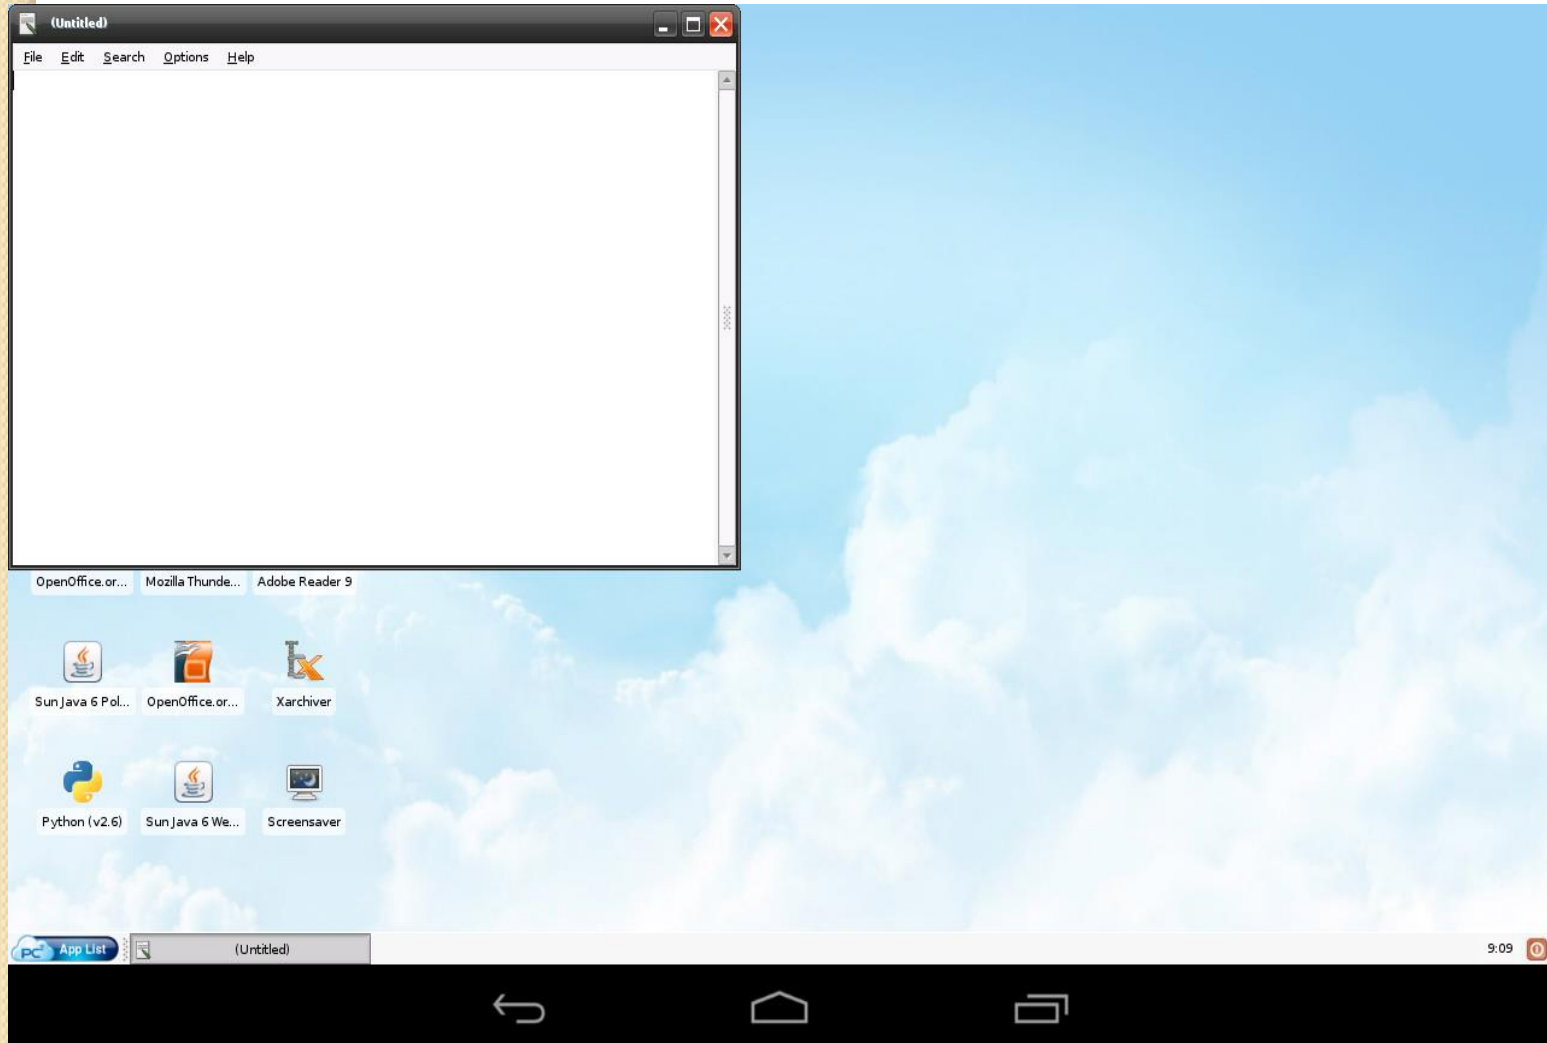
(Untitled)

File Edit Search Options Help

OpenOffice.or... Mozilla Thunde... Adobe Reader 9

Sun Java 6 Pol... OpenOffice.or... Xarchiver

Python (v2.6) Sun Java 6 We... Screensaver

PC App List (Untitled) 9:09